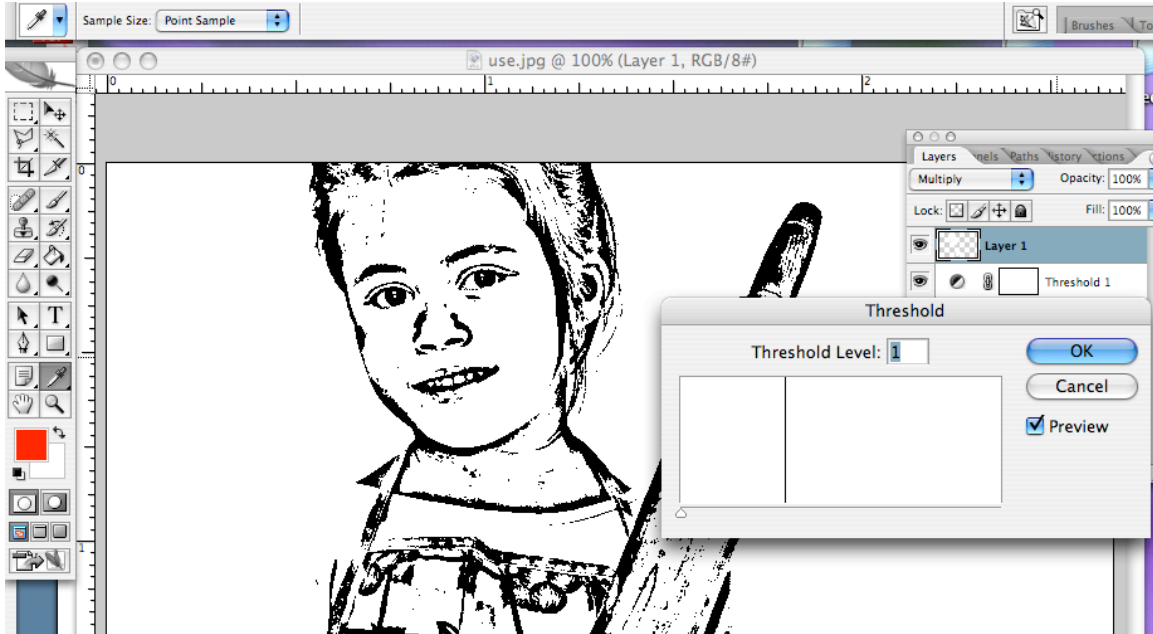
Sample Size: Point Sample

Brushes To

use.jpg @ 100% (Layer 1, RGB/8#)

0 1 2

0

1

Layers nels Paths istory ctions

Multiply

Opacity: 100%

Lock:

Fill: 100%

Layer 1

Threshold 1

Threshold

Threshold Level: 1

OK

Cancel

Preview